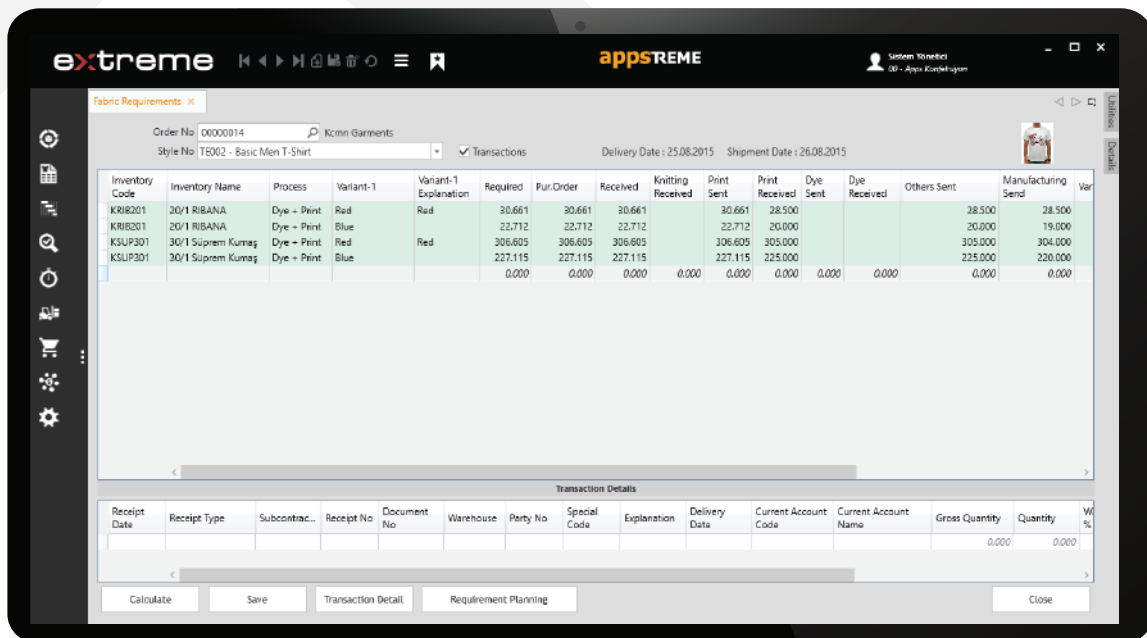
extreme

appsTREME

Sistem Yönetici
00 - Apps Konfeksiyon

Fabric Requirements ×

Utilities

Details

Order No 00000014 Kcmn Garments

Style No TE002 - Basic Men T-Shirt

Transactions

Delivery Date : 25.08.2015 Shipment Date : 26.08.2015

| Inventory Code | Inventory Name | Process | Variant-1 | Variant-1 Explanation | Required | Pur.Order | Received | Knitting Received | Print Sent | Print Received | Dye Sent | Dye Received | Others Sent | Manufacturing Send | Var |
|---|---|---|---|---|---|---|---|---|---|---|---|---|---|---|---|
| KRIB201 | 20/1 RIBANA | Dye + Print | Red | Red | 30.661 | 30.661 | 30.661 | | 30.661 | 28.500 | | | 28.500 | 28.500 | |
| KRIB201 | 20/1 RIBANA | Dye + Print | Blue | | 22.712 | 22.712 | 22.712 | | 22.712 | 20.000 | | | 20.000 | 19.000 | |
| KSUP301 | 30/1 Süprem Kumaş | Dye + Print | Red | Red | 306.605 | 306.605 | 306.605 | | 306.605 | 305.000 | | | 305.000 | 304.000 | |
| KSUP301 | 30/1 Süprem Kumaş | Dye + Print | Blue | | 227.115 | 227.115 | 227.115 | | 227.115 | 225.000 | | | 225.000 | 220.000 | |
| | | | | | 0.000 | 0.000 | 0.000 | 0.000 | 0.000 | 0.000 | 0.000 | 0.000 | 0.000 | 0.000 | |

Transaction Details

| Receipt Date | Receipt Type | Subcontrac... | Receipt No | Document No | Warehouse | Party No | Special Code | Explanation | Delivery Date | Current Account Code | Current Account Name | Gross Quantity | Quantity | W % |
|---|---|---|---|---|---|---|---|---|---|---|---|---|---|---|
| | | | | | | | | | | | | 0.000 | 0.000 | |

Calculate

Save

Transaction Detail

Requirement Planning

Close